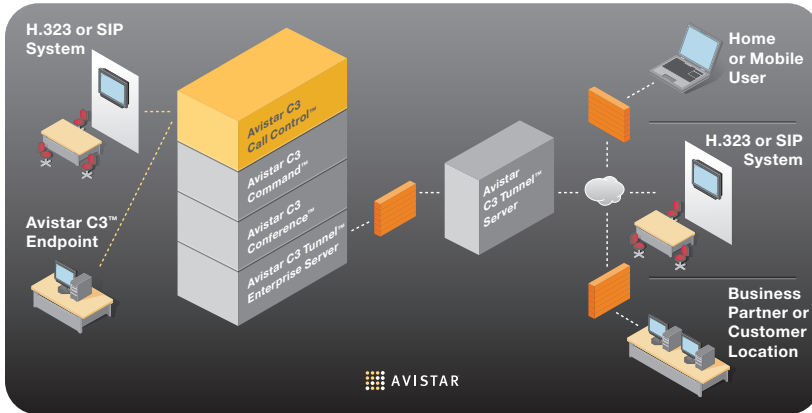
H.323 or SIP System

Avistar C3™ Endpoint

Avistar C3 Call Control™

Avistar C3 Command™

Avistar C3 Conference™

Avistar C3 Tunnel™ Enterprise Server

Avistar C3 Tunnel™ Server

Home or Mobile User

H.323 or SIP System

Business Partner or Customer Location

AVISTAR